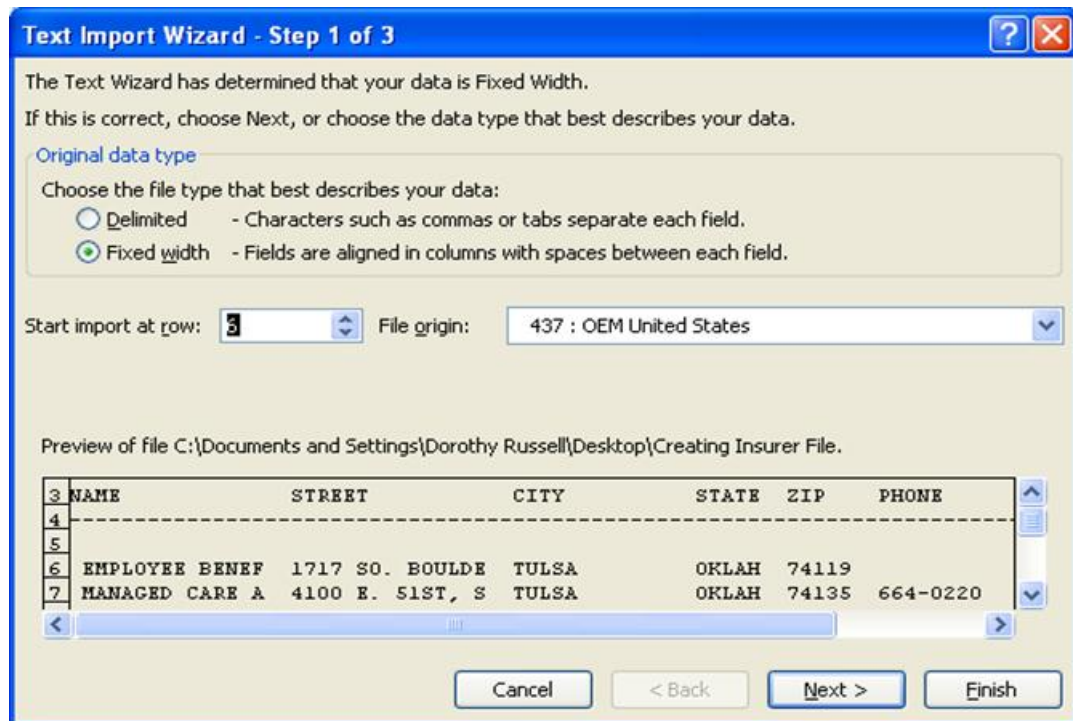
Text Import Wizard - Step 1 of 3

?

The Text Wizard has determined that your data is Fixed Width.

If this is correct, choose Next, or choose the data type that best describes your data.

Original data type

Choose the file type that best describes your data:

Delimited - Characters such as commas or tabs separate each field.

Fixed width - Fields are aligned in columns with spaces between each field.

Start import at row: 3 File origin: 437 : OEM United States

Preview of file C:\Documents and Settings\Dorothy Russell\Desktop\Creating Insurer File.

3 NAME STREET CITY STATE ZIP PHONE
4 ------------------------------------------------------------------------
5
6 EMPLOYEE BENEF 1717 SO. BOULDE TULSA OKLAH 74119
7 MANAGED CARE A 4100 E. 51ST, S TULSA OKLAH 74135 664-0220

Cancel < Back Next > Finish